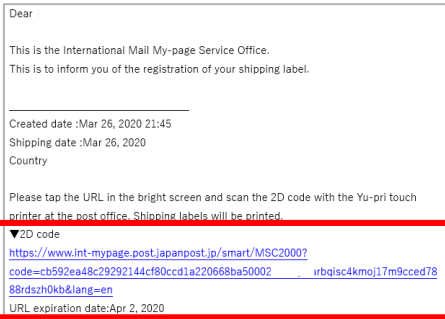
Dear

This is the International Mail My-page Service Office.
This is to inform you of the registration of your shipping label.

Created date :Mar 26, 2020 21:45
Shipping date :Mar 26, 2020
Country

Please tap the URL in the bright screen and scan the 2D code with the Yu-pri touch printer at the post office. Shipping labels will be printed.

▼2D code
https://www.int-mypage.post.japanpost.jp/smart/MSC2000?code=cb592ea48c29292144cf80ccd1a220668ba50002 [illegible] arbqisc4kmoj17m9cced7888rdszh0kb&lang=en
URL expiration date:Apr 2, 2020